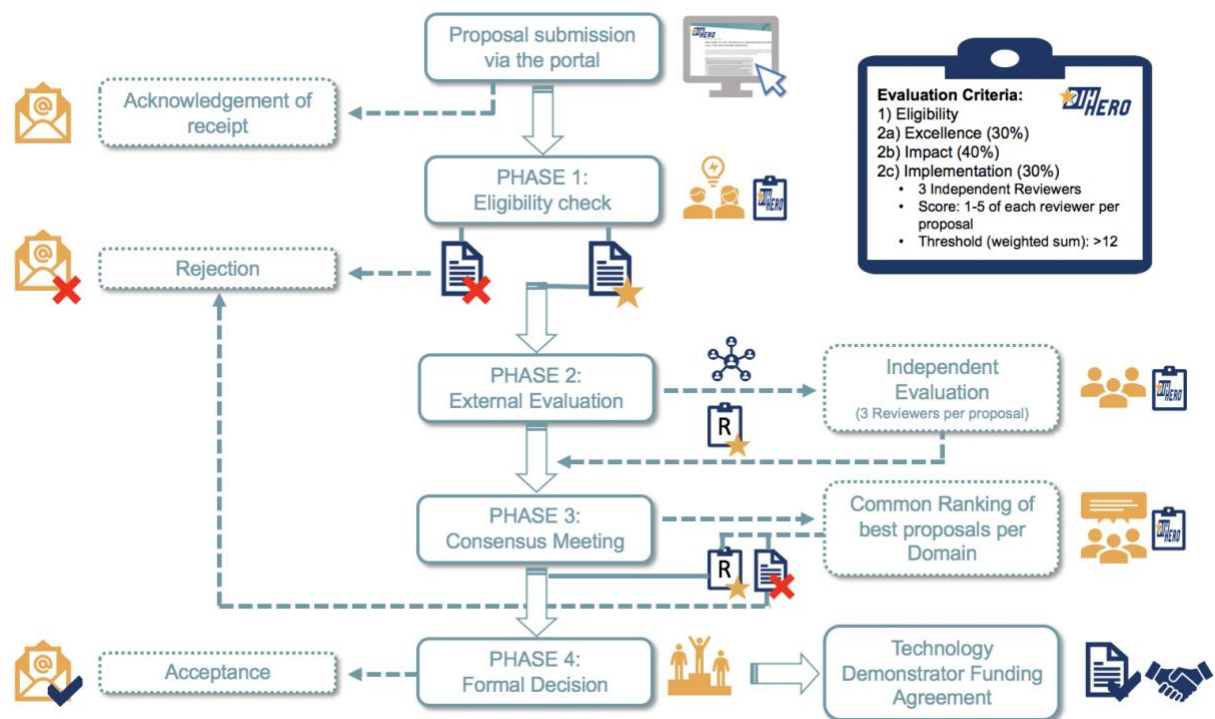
Proposal submission via the portal

Acknowledgement of receipt

PHASE 1: Eligibility check

Rejection

PHASE 2: External Evaluation

Independent Evaluation (3 Reviewers per proposal)

R

PHASE 3: Consensus Meeting

Common Ranking of best proposals per Domain

R

PHASE 4: Formal Decision

Acceptance

Technology Demonstrator Funding Agreement

Evaluation Criteria:
1) Eligibility
2a) Excellence (30%)
2b) Impact (40%)
2c) Implementation (30%)
• 3 Independent Reviewers
• Score: 1-5 of each reviewer per proposal
• Threshold (weighted sum): >12

EU HERO

EU HERO

EU HERO

EU HERO

EU HERO